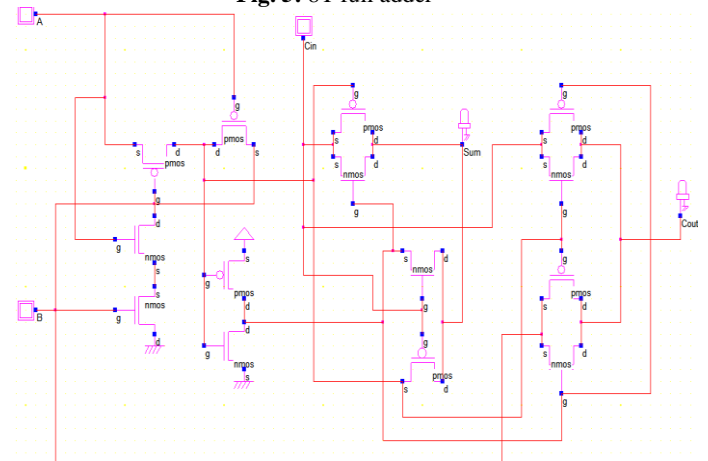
Fig. 3: 8T Full adder

A

Cin

B

Sum

Cout

g
pmos
s d

s pmos d

g

d
g nmos
s
g nmos
d

s
g pmos
d

g nmos
s

g
s pmos
d
s nmos
d
g

s nmos d
g

g
s pmos
d

g
s pmos
d
s nmos
d
g

g
s pmos
d
s nmos
d
g